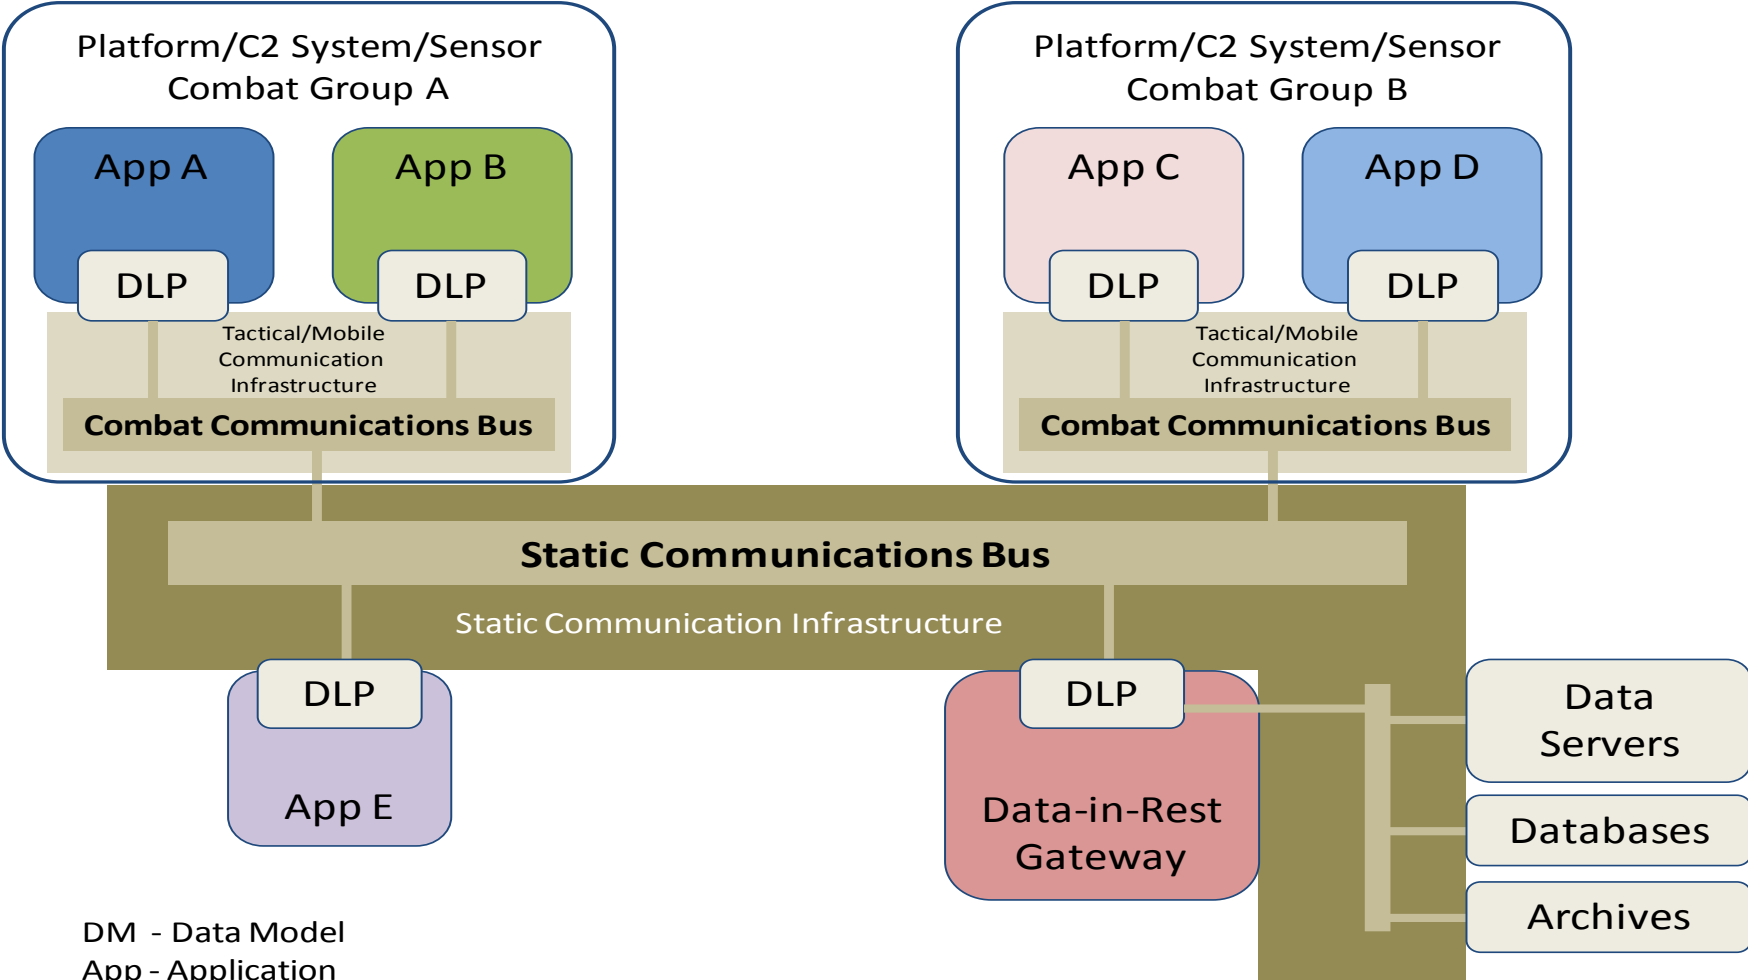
Platform/C2 System/Sensor
Combat Group A

App A

DLP

App B

DLP

Tactical/Mobile
Communication
Infrastructure

Combat Communications Bus

Platform/C2 System/Sensor
Combat Group B

App C

DLP

App D

DLP

Tactical/Mobile
Communication
Infrastructure

Combat Communications Bus

Static Communications Bus

Static Communication Infrastructure

DLP

App E

DLP

Data-in-Rest
Gateway

Data
Servers

Databases

Archives

DM - Data Model
App - Application